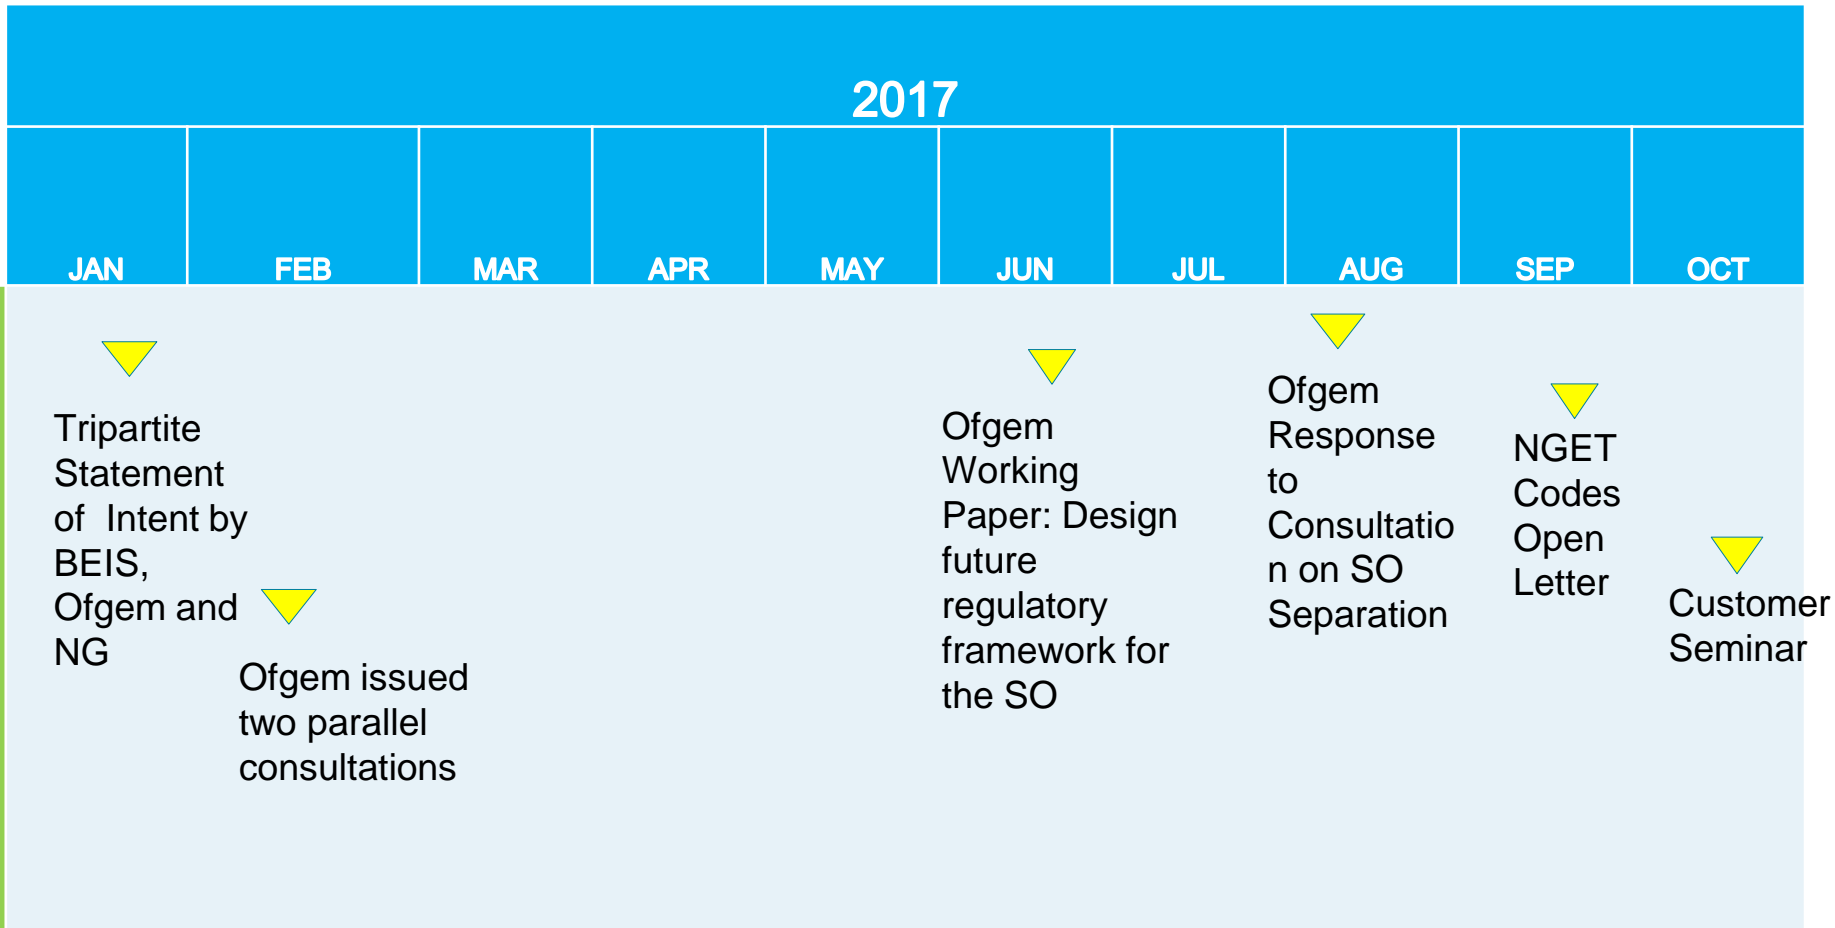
2017

| JAN | FEB | MAR | APR | MAY | JUN | JUL | AUG | SEP | OCT |
|---|---|---|---|---|---|---|---|---|---|

Tripartite Statement of Intent by BEIS, Ofgem and NG

Ofgem issued two parallel consultations

Ofgem Working Paper: Design future regulatory framework for the SO

Ofgem Response to Consultation on SO Separation

NGET Codes Open Letter

Customer Seminar